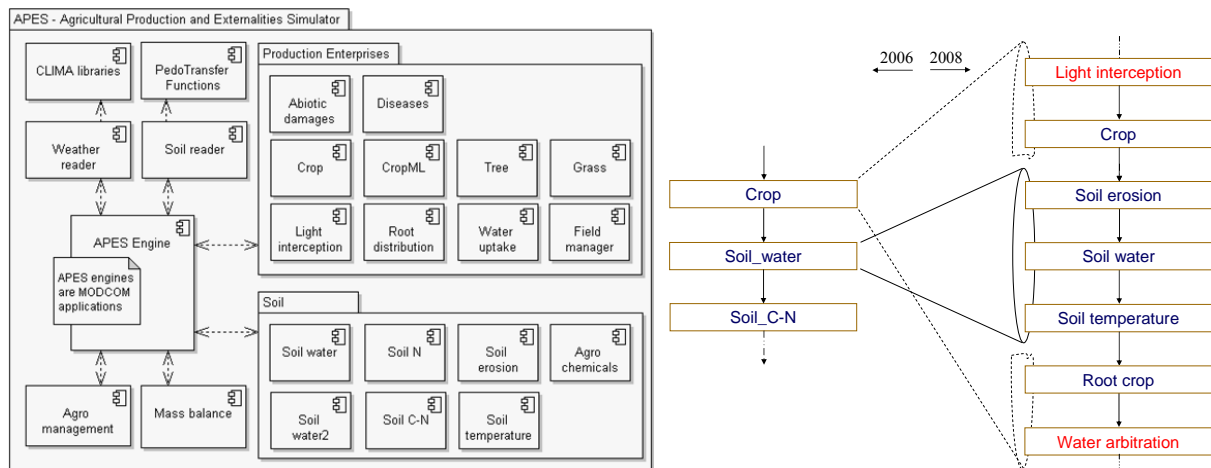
APES - Agricultural Production and Externalities Simulator

CLIMA libraries

PedoTransfer Functions

Weather reader

Soil reader

APES Engine

APES engines are MODCOM applications

Agro management

Mass balance

Production Enterprises

Abiotic damages

Diseases

Crop

CropML

Tree

Grass

Light interception

Root distribution

Water uptake

Field manager

Soil

Soil water

Soil N

Soil erosion

Agro chemicals

Soil water2

Soil C-N

Soil temperature

2006

2008

Crop

Soil_water

Soil_C-N

Light interception

Crop

Soil erosion

Soil water

Soil temperature

Root crop

Water arbitration